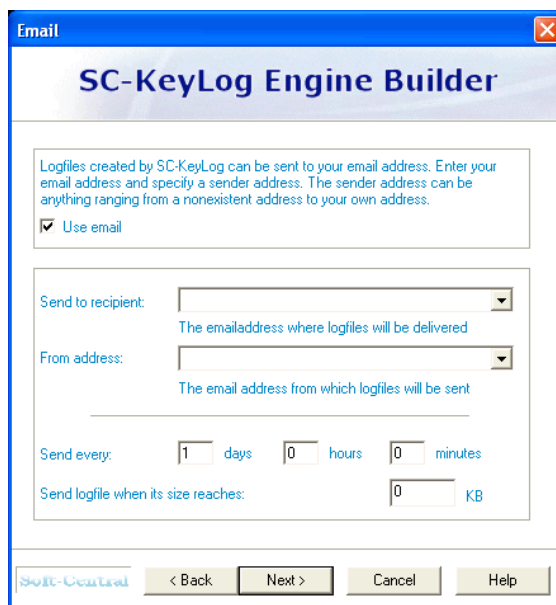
Email

SC-KeyLog Engine Builder

Logfiles created by SC-KeyLog can be sent to your email address. Enter your email address and specify a sender address. The sender address can be anything ranging from a nonexistent address to your own address.

Use email

Send to recipient:

The emailaddress where logfiles will be delivered

From address:

The email address from which logfiles will be sent

Send every: 1 days 0 hours 0 minutes

Send logfile when its size reaches: 0 KB

Soft-Central

< Back

Next >

Cancel

Help